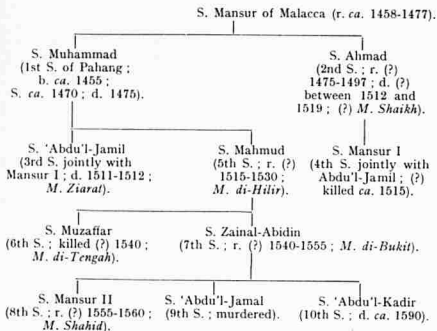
S. Mansur of Malacca (r. ca. 1458-1477).

S. Muhammad (1st S. of Pahang ; b. ca. 1455 ; S. ca. 1470 ; d. 1475).

S. Ahmad (2nd S. ; r. (?) 1475-1497 ; d. (?) between 1512 and 1519 ; (?) M. Shaikh).

S. 'Abdu'l-Jamil (3rd S. jointly with Mansur I ; d. 1511-1512 ; M. Ziarat).

S. Mahmud (5th S. ; r. (?) 1515-1530 ; M. di-Hilir).

S. Mansur I (4th S. jointly with Abdu'l-Jamil ; (?) killed ca. 1515).

S. Muzaffar (6th S. ; killed (?) 1540 ; M. di-Tengah).

S. Zainal-Abidin (7th S. ; r. (?) 1540-1555 ; M. di-Bukit).

S. Mansur II (8th S. ; r. (?) 1555-1560 ; M. Shahid).

S. 'Abdu'l-Jamal (9th S. ; murdered).

S. 'Abdu'l-Kadir (10th S. ; d. ca. 1590).